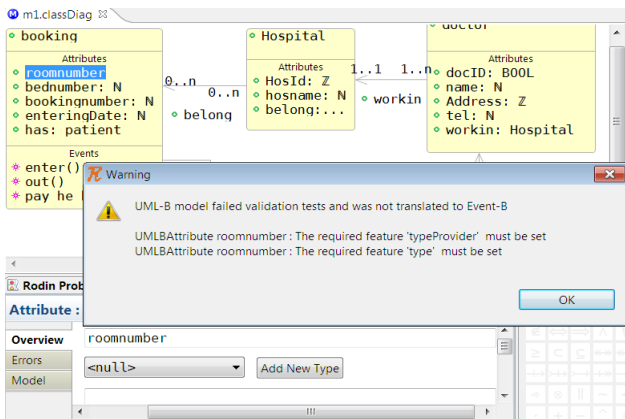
m1.classDiag

booking
Attributes
roomnumber
bednumber: N
bookingnumber: N
enteringDate: N
has: patient
Events
enter()
out()
pay he

0..n
0..n
belong

Hospital
Attributes
HosId: $\mathbb{Z}$
hosname: N
belong:...

1..1
1..n
workin

doctor
Attributes
docID: BOOL
name: N
Address: $\mathbb{Z}$
tel: N
workin: Hospital

Warning
UML-B model failed validation tests and was not translated to Event-B

UMLBAttribute roomnumber : The required feature 'typeProvider' must be set
UMLBAttribute roomnumber : The required feature 'type' must be set

OK

Rodin Prob
Attribute :
Overview
Errors
Model
roomnumber
<null>
Add New Type